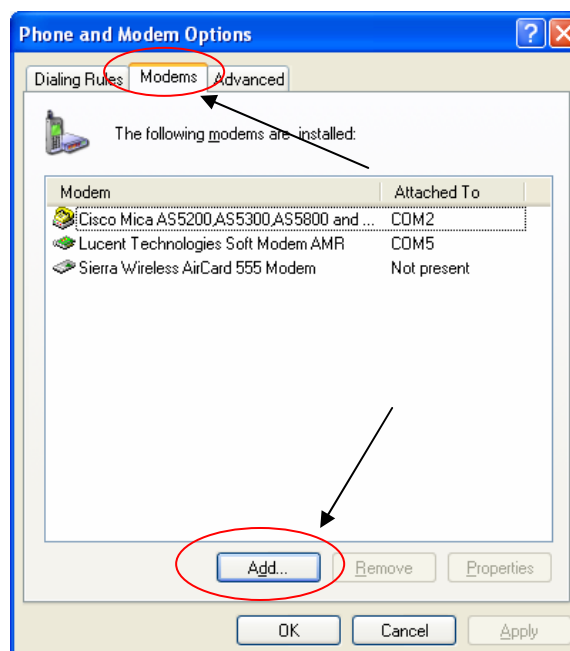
Phone and Modem Options

Dialing Rules | Modems | Advanced

The following modems are installed:

| Modem | Attached To |
|---|---|
| Cisco Mica AS5200,AS5300,AS5800 and ... | COM2 |
| Lucent Technologies Soft Modem AMR | COM5 |
| Sierra Wireless AirCard 555 Modem | Not present |

Add... Remove Properties

OK Cancel Apply